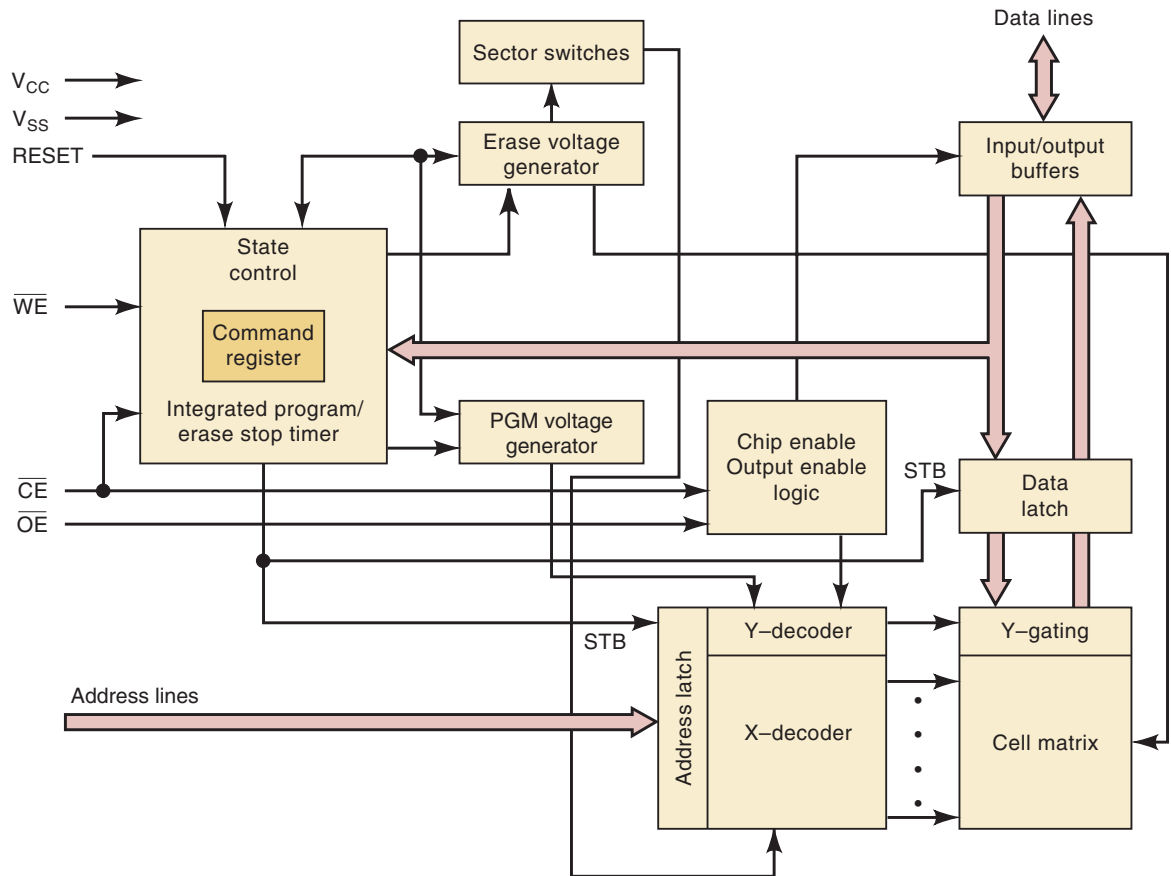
Data lines

Sector switches

$V_{CC}$
$V_{SS}$
RESET

Erase voltage generator

Input/output buffers

State control

$\overline{WE}$

Command register

Integrated program/ erase stop timer

PGM voltage generator

Chip enable Output enable logic

STB

Data latch

$\overline{CE}$
$\overline{OE}$

STB

Y–decoder

Y–gating

Address lines

Address latch

X–decoder

Cell matrix